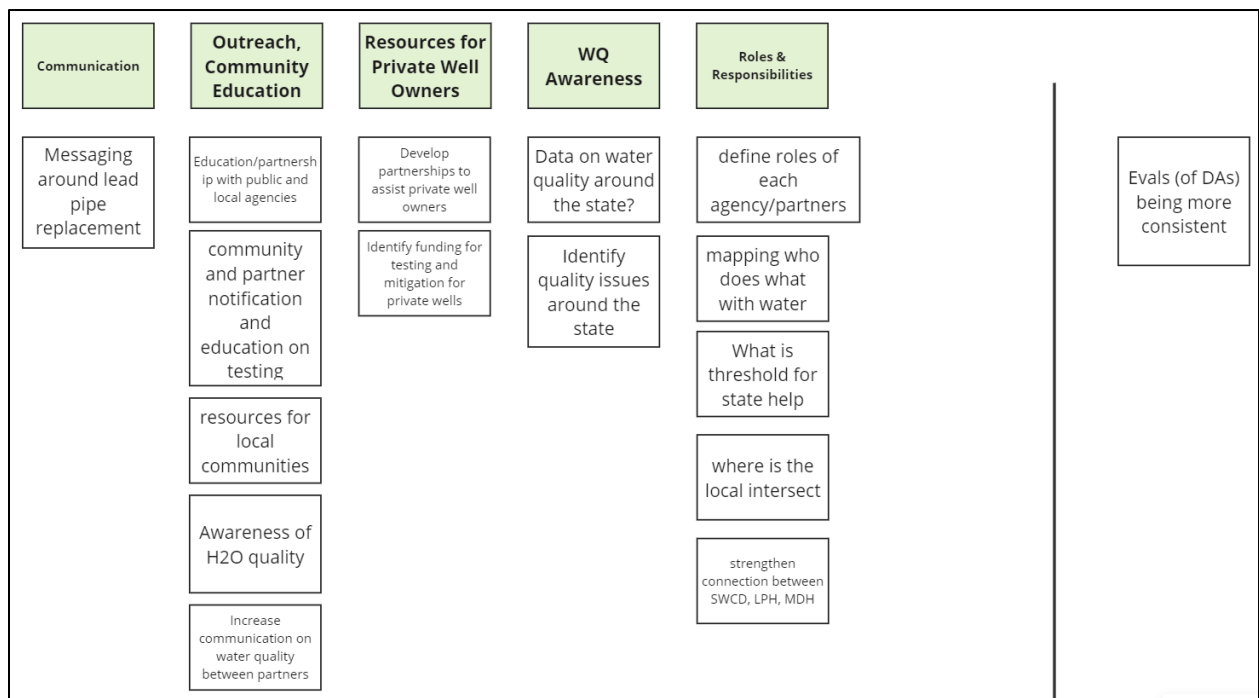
Communication

Messaging around lead pipe replacement

Outreach, Community Education

Education/partnership with public and local agencies

community and partner notification and education on testing

resources for local communities

Awareness of H2O quality

Increase communication on water quality between partners

Resources for Private Well Owners

Develop partnerships to assist private well owners

Identify funding for testing and mitigation for private wells

WQ Awareness

Data on water quality around the state?

Identify quality issues around the state

Roles & Responsibilities

define roles of each agency/partners

mapping who does what with water

What is threshold for state help

where is the local intersect

strengthen connection between SWCD, LPH, MDH

Evals (of DAs) being more consistent